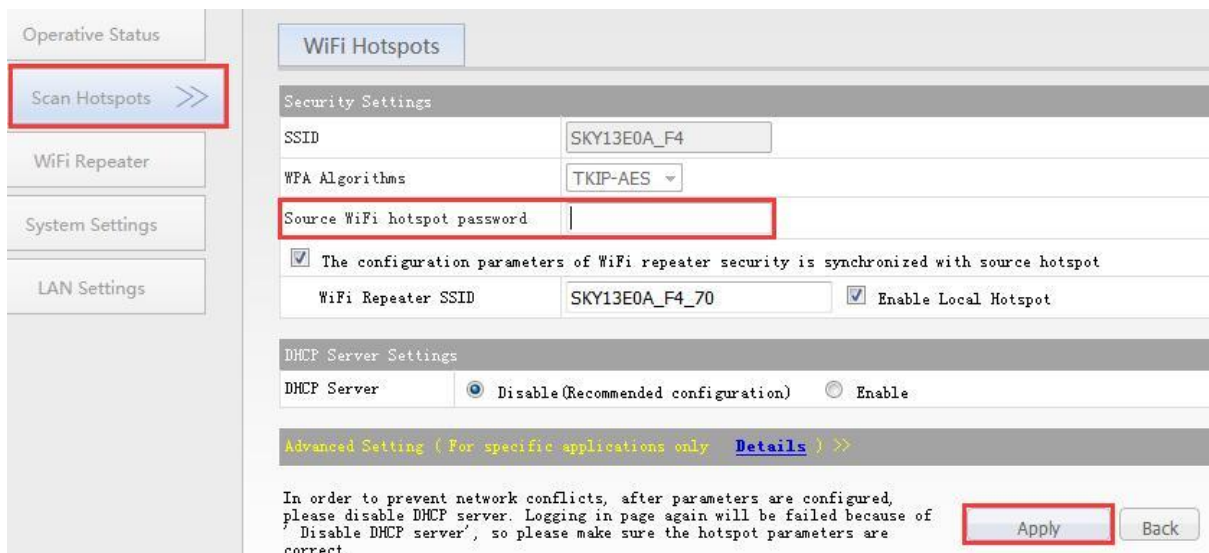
Operative Status

Scan Hotspots >>

WiFi Repeater

System Settings

LAN Settings

WiFi Hotspots

Security Settings

| SSID | SKY13E0A_F4 |
|---|---|
| WPA Algorithms | TKIP-AES |
| Source WiFi hotspot password | |

The configuration parameters of WiFi repeater security is synchronized with source hotspot

WiFi Repeater SSID SKY13E0A_F4_70 Enable Local Hotspot

DHCP Server Settings

DHCP Server Disable(Recommended configuration) Enable

Advanced Setting ( For specific applications only Details ) >>

In order to prevent network conflicts, after parameters are configured, please disable DHCP server. Logging in page again will be failed because of ' Disable DHCP server', so please make sure the hotspot parameters are correct.

Apply Back